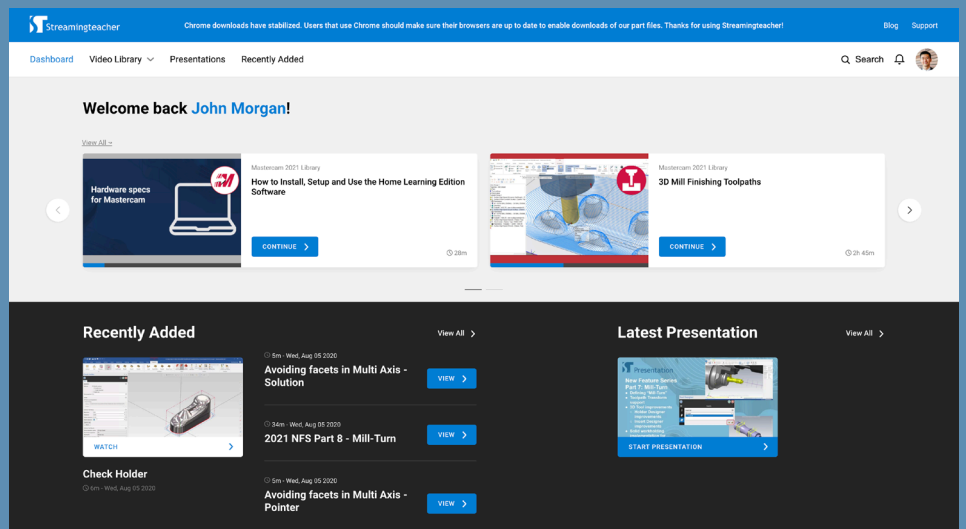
Streamingteacher

Chrome downloads have stabilized. Users that use Chrome should make sure their browsers are up to date to enable downloads of our part files. Thanks for using Streamingteacher!

Blog Support

Dashboard Video Library Presentations Recently Added

Search

Welcome back John Morgan!

View All

Hardware specs for Mastercam

Mastercam 2021 Library

How to Install, Setup and Use the Home Learning Edition Software

CONTINUE

28m

Mastercam 2021 Library

3D Mill Finishing Toolpaths

CONTINUE

2h 45m

Recently Added

View All

WATCH

Check Holder

5m - Wed, Aug 05 2020

5m - Wed, Aug 05 2020

Avoiding facets in Multi Axis - Solution

VIEW

34m - Wed, Aug 05 2020

2021 NFS Part 8 - Mill-Turn

VIEW

5m - Wed, Aug 05 2020

Avoiding facets in Multi Axis - Pointer

VIEW

Latest Presentation

View All

Presentation

New Feature Series Part 7: Mill-Turn

START PRESENTATION